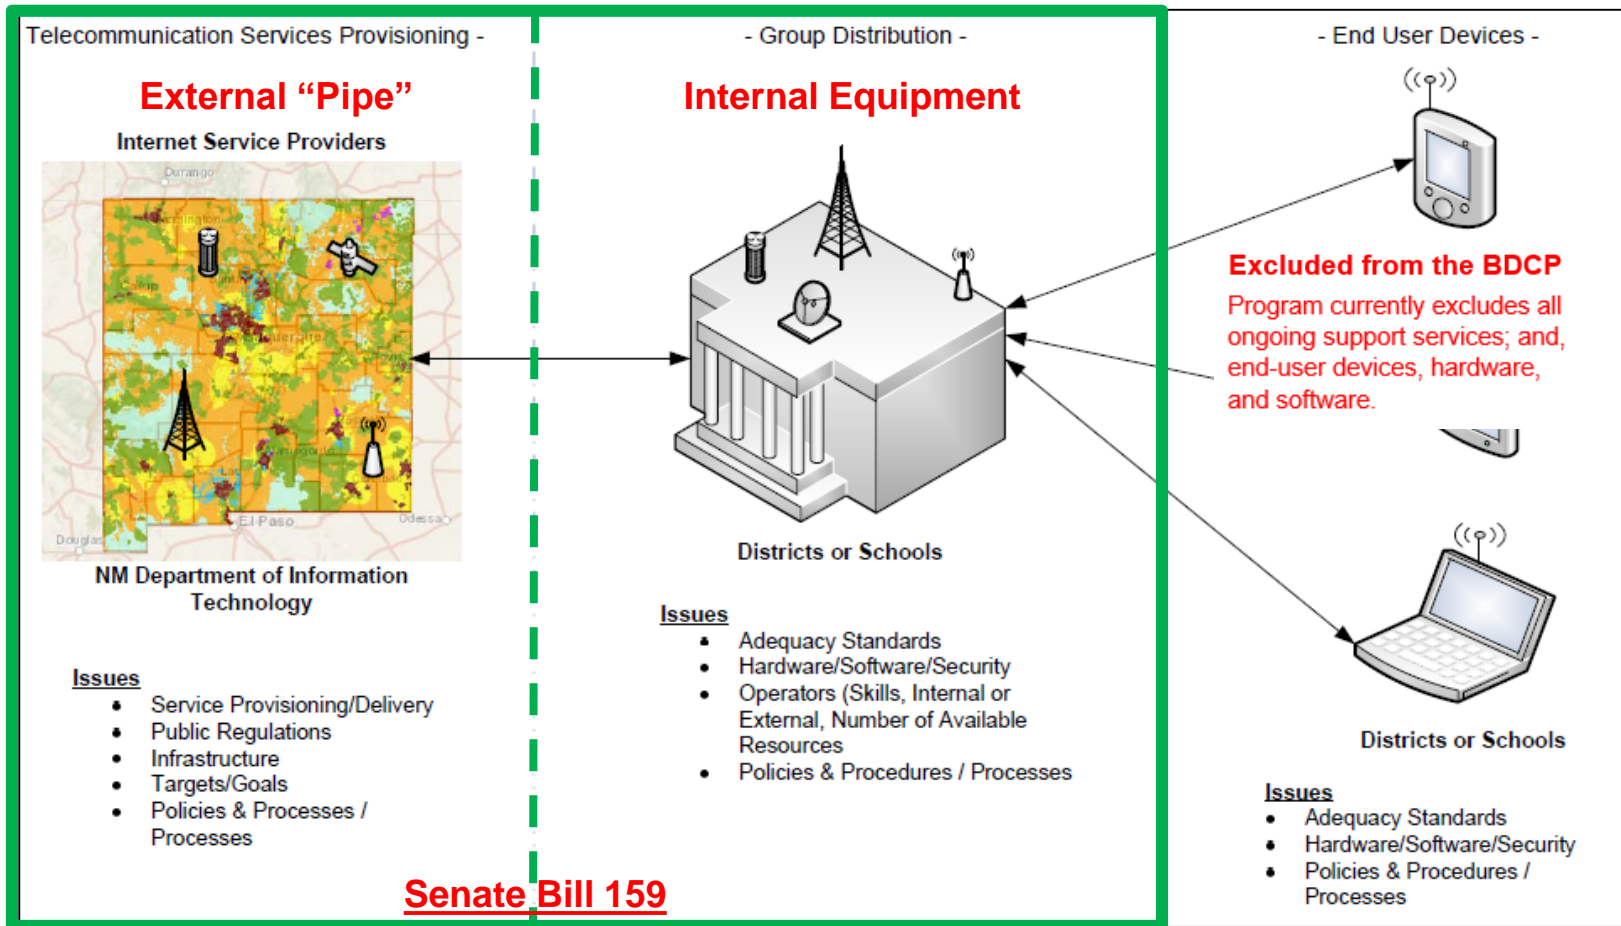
Telecommunication Services Provisioning -

External "Pipe"

Internet Service Providers

Durango

Farmington

Albuquerque

El Paso

Odessa

Douglas

NM Department of Information Technology

Issues
- Service Provisioning/Delivery
- Public Regulations
- Infrastructure
- Targets/Goals
- Policies & Processes / Processes

- Group Distribution -

Internal Equipment

Districts or Schools

Issues
- Adequacy Standards
- Hardware/Software/Security
- Operators (Skills, Internal or External, Number of Available Resources
- Policies & Procedures / Processes

- End User Devices -

Excluded from the BDCP

Program currently excludes all ongoing support services; and, end-user devices, hardware, and software.

Districts or Schools

Issues
- Adequacy Standards
- Hardware/Software/Security
- Policies & Procedures / Processes

Senate Bill 159